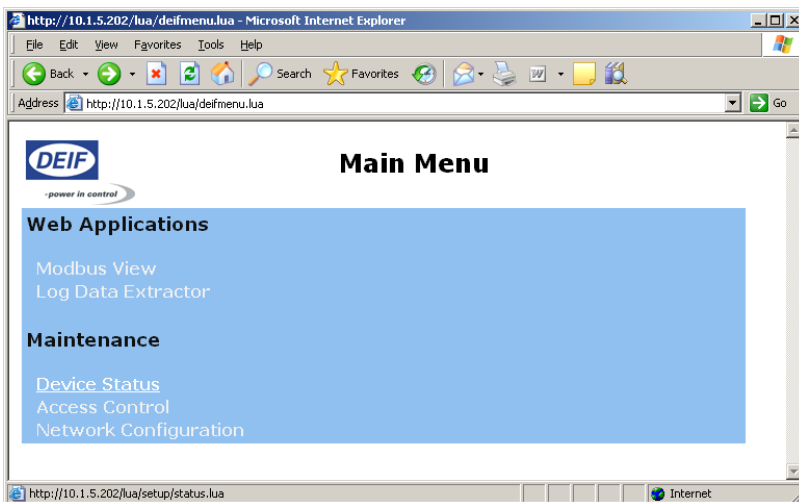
http://10.1.5.202/lua/deifmenu.lua - Microsoft Internet Explorer

File Edit View Favorites Tools Help

Back Search Favorites

Address http://10.1.5.202/lua/deifmenu.lua Go

DEIF
-power in control

Main Menu

Web Applications

Modbus View
Log Data Extractor

Maintenance

Device Status
Access Control
Network Configuration

http://10.1.5.202/lua/setup/status.lua Internet